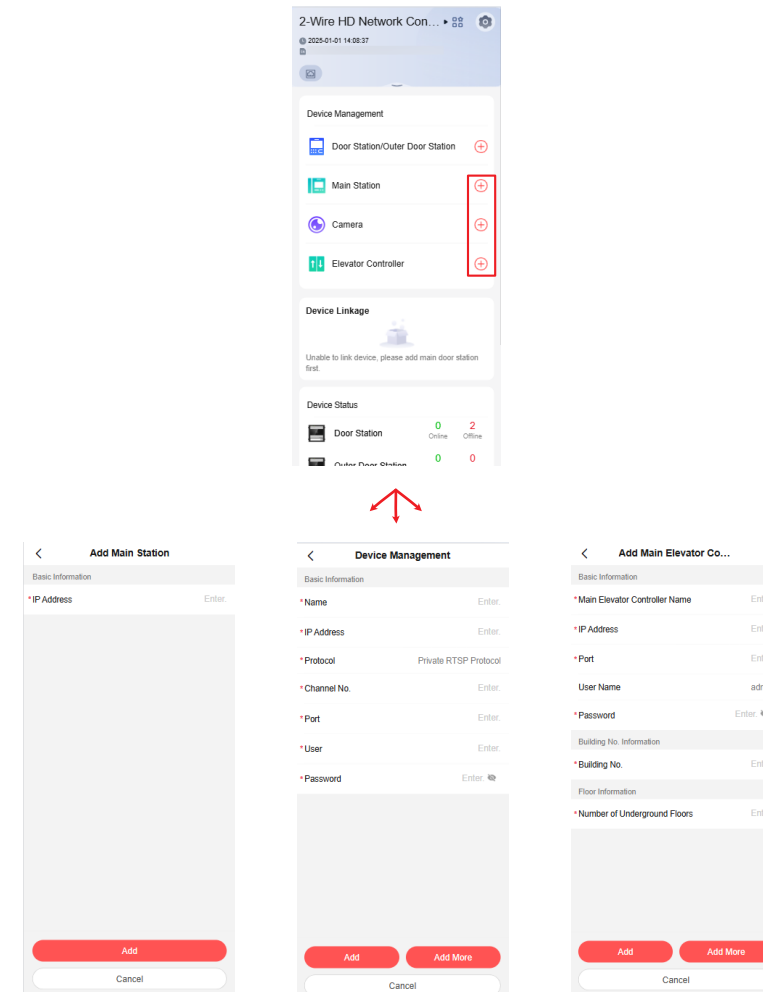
2-Wire HD Network Con... ▸

2025-01-01 14:08:37

Device Management

Door Station/Outer Door Station

Main Station

Camera

Elevator Controller

Device Linkage

Unable to link device, please add main door station first.

Device Status

Door Station 0 Online 2 Offline

Outer Door Station 0 0

Add Main Station

Basic Information

* IP Address Enter.

Add

Cancel

Device Management

Basic Information

* Name Enter.

* IP Address Enter.

* Protocol Private RTSP Protocol

* Channel No. Enter.

* Port Enter.

* User Enter.

* Password Enter.

Add

Add More

Cancel

Add Main Elevator Co...

Basic Information

* Main Elevator Controller Name Ent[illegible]

* IP Address Ent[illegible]

* Port Ent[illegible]

User Name adm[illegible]

* Password Enter.

Building No. Information

* Building No. Ent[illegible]

Floor Information

* Number of Underground Floors Ent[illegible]

Add

Add More

Cancel